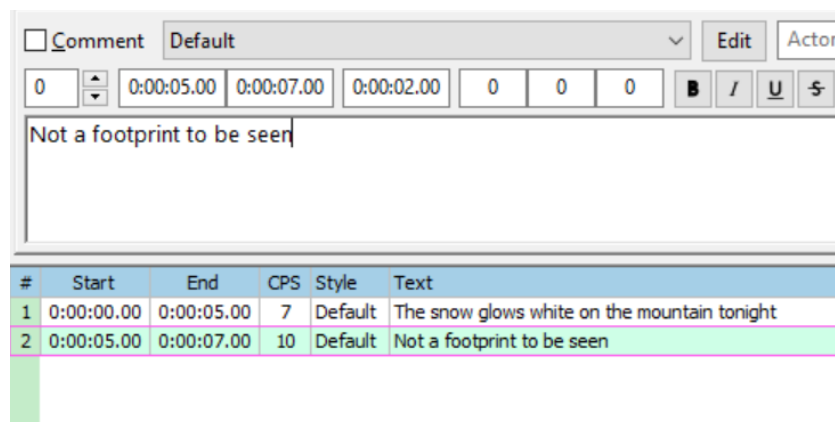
Comment Default Edit Actor

0 0:00:05.00 0:00:07.00 0:00:02.00 0 0 0 B I U S

Not a footprint to be seen

| # | Start | End | CPS | Style | Text |
|---|---|---|---|---|---|
| 1 | 0:00:00.00 | 0:00:05.00 | 7 | Default | The snow glows white on the mountain tonight |
| 2 | 0:00:05.00 | 0:00:07.00 | 10 | Default | Not a footprint to be seen |